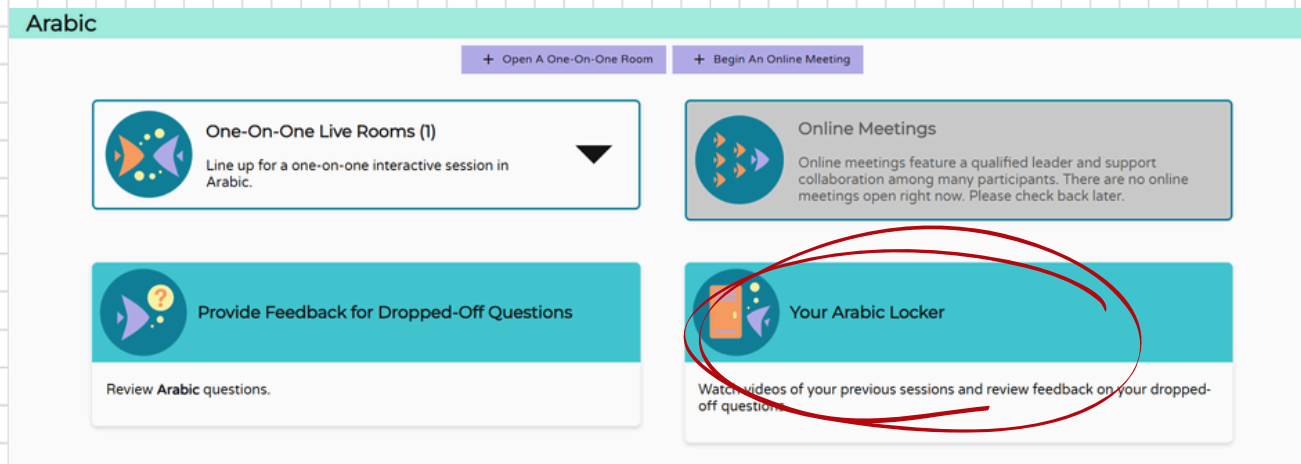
Arabic

+ Open A One-On-One Room

+ Begin An Online Meeting

One-On-One Live Rooms (1)

Line up for a one-on-one interactive session in Arabic.

Online Meetings

Online meetings feature a qualified leader and support collaboration among many participants. There are no online meetings open right now. Please check back later.

Provide Feedback for Dropped-Off Questions

Review **Arabic** questions.

Your Arabic Locker

Watch videos of your previous sessions and review feedback on your dropped-off questions.